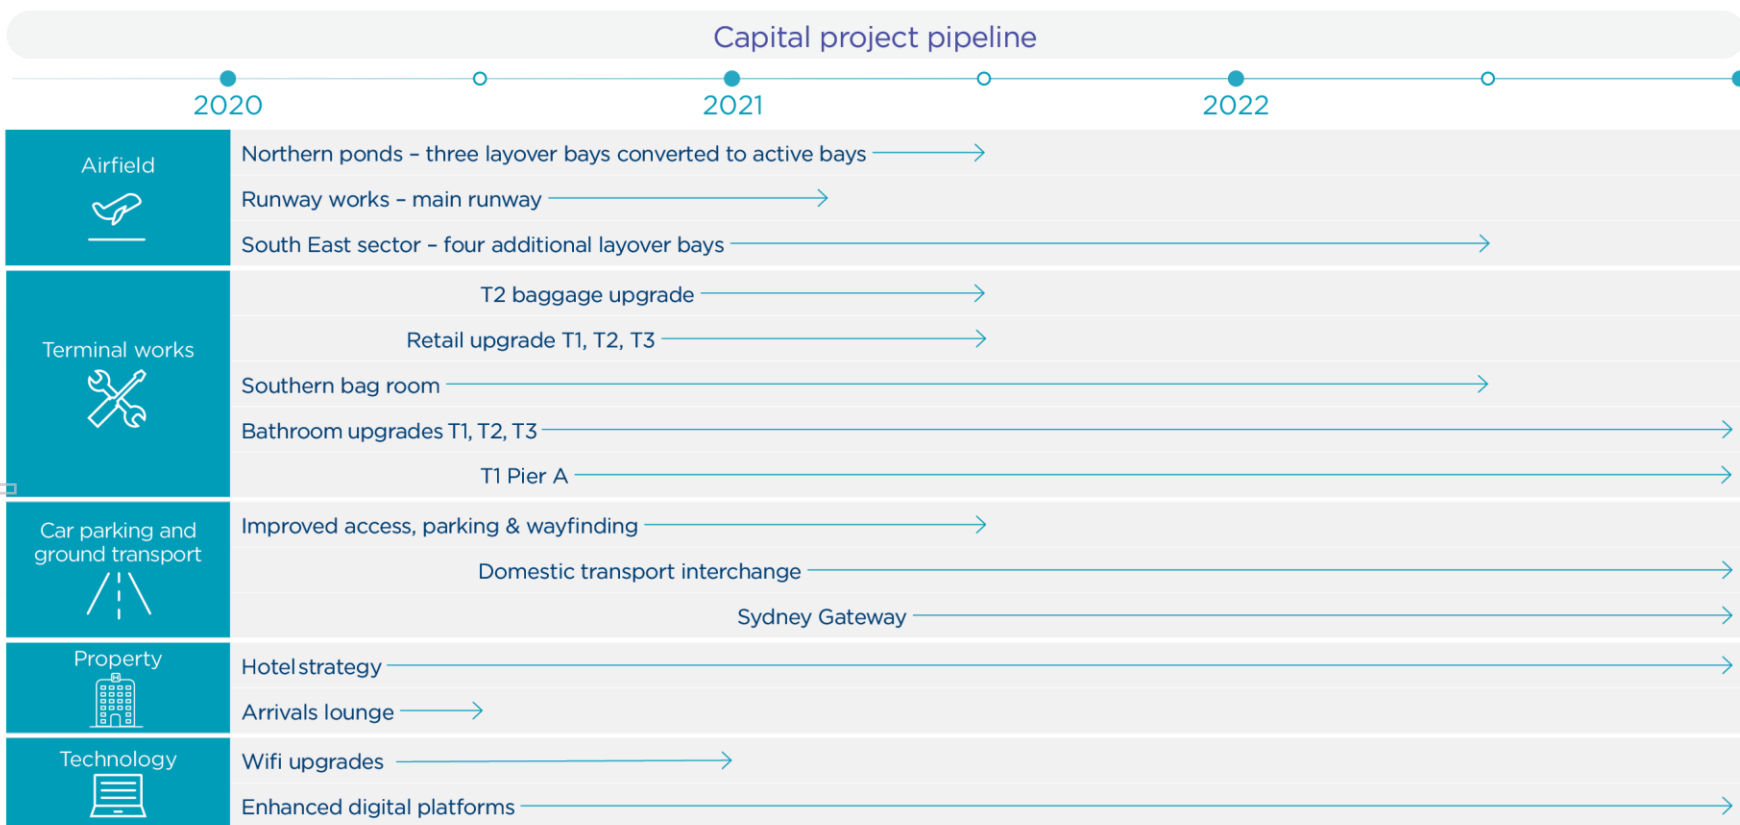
Capital project pipeline

2020 2021 2022

Airfield

Northern ponds – three layover bays converted to active bays

Runway works – main runway

South East sector – four additional layover bays

Terminal works

T2 baggage upgrade

Retail upgrade T1, T2, T3

Southern bag room

Bathroom upgrades T1, T2, T3

T1 Pier A

Car parking and ground transport

Improved access, parking & wayfinding

Domestic transport interchange

Sydney Gateway

Property

Hotel strategy

Arrivals lounge

Technology

Wifi upgrades

Enhanced digital platforms